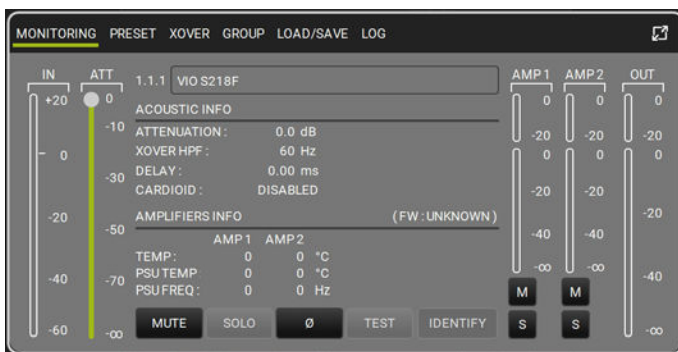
MONITORING PRESET XOVER GROUP LOAD/SAVE LOG

IN
+20
0
-20
-40
-60

ATT
0
-10
-30
-50
-70
-∞

1.1.1 VIO S218F

ACOUSTIC INFO
ATTENUATION: 0.0 dB
XOVER HPF: 60 Hz
DELAY: 0.00 ms
CARDIOID: DISABLED

AMPLIFIERS INFO (FW: UNKNOWN)

| | AMP 1 | AMP 2 | |
|---|---|---|---|
| TEMP: | 0 | 0 | °C |
| PSU TEMP | 0 | 0 | °C |
| PSU FREQ: | 0 | 0 | Hz |

MUTE SOLO Ø TEST IDENTIFY

AMP 1
0
-20
0
-20
-40
-∞
M
S

AMP 2
0
-20
0
-20
-40
-∞
M
S

OUT
0
-20
0
-20
-40
-∞